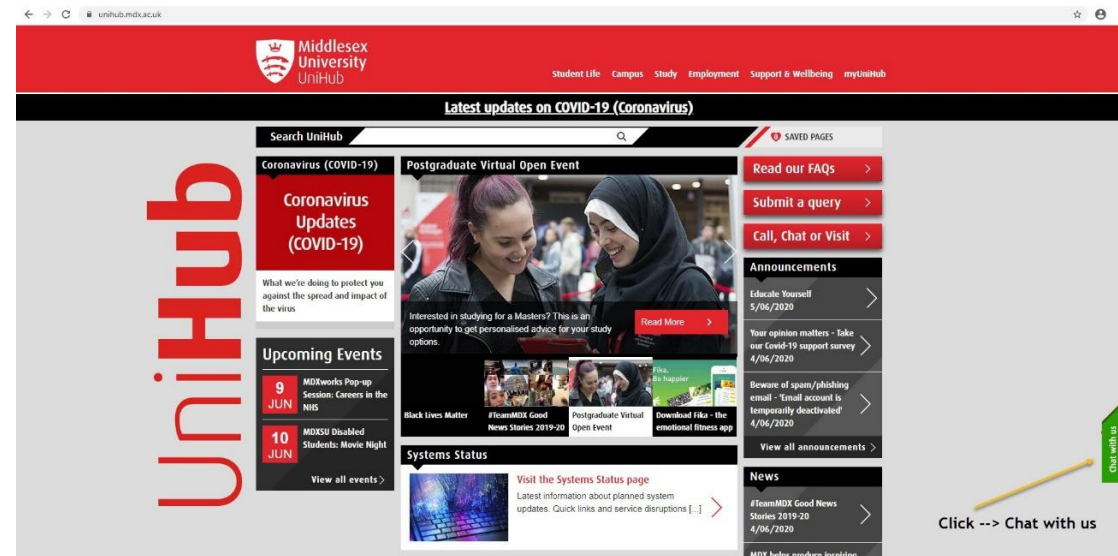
unihub.mdx.ac.uk

Middlesex University UniHub

Student Life Campus Study Employment Support & Wellbeing myUniHub

Latest updates on COVID-19 (Coronavirus)

Search UniHub

SAVED PAGES

UniHub

Coronavirus (COVID-19)

Coronavirus Updates (COVID-19)

What we're doing to protect you against the spread and impact of the virus

Upcoming Events

9 JUN MDXworks Pop-up Session: Careers in the NHS

10 JUN MDXSU Disabled Students: Movie Night

View all events

Postgraduate Virtual Open Event

Interested in studying for a Masters? This is an opportunity to get personalised advice for your study options.

Read More

Black Lives Matter

#TeamMDX Good News Stories 2019-20

Postgraduate Virtual Open Event

Fika. Be happier

Download Fika - the emotional fitness app

Systems Status

Visit the Systems Status page

Latest information about planned system updates. Quick links and service disruptions [...]

Read our FAQs

Submit a query

Call, Chat or Visit

Announcements

Educate Yourself 5/06/2020

Your opinion matters - Take our Covid-19 support survey 4/06/2020

Beware of spam/phishing email - 'Email account is temporarily deactivated' 4/06/2020

View all announcements

News

#TeamMDX Good News Stories 2019-20 4/06/2020

MDX helps produce inspiring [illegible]

Chat with us

Click --> Chat with us